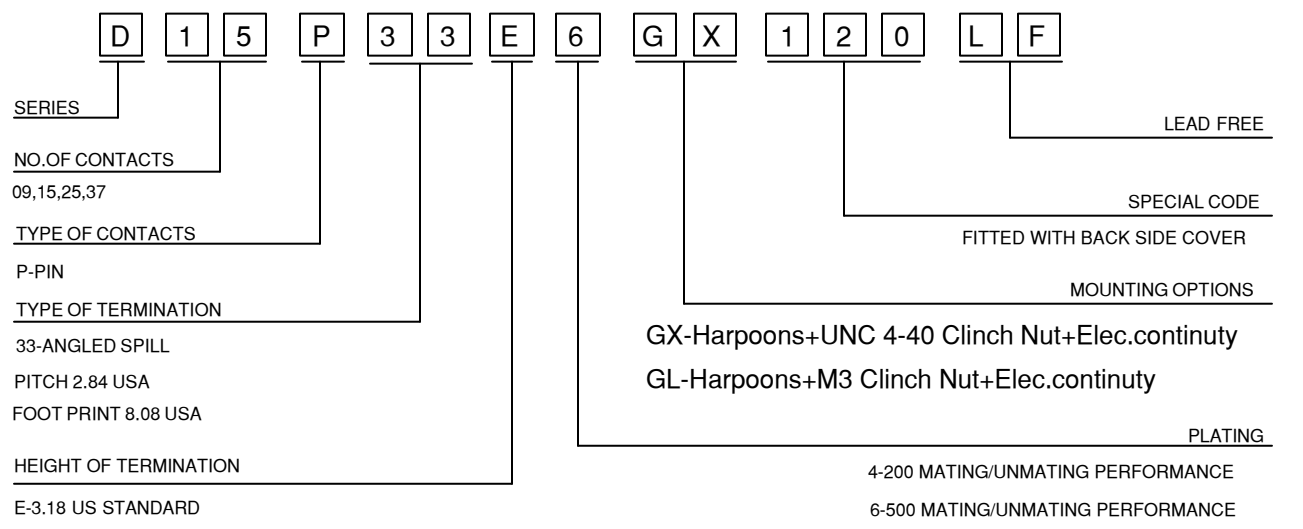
D 1 5 P 3 3 E 6 G X 1 2 0 L F

SERIES

NO.OF CONTACTS

09,15,25,37

TYPE OF CONTACTS

P-PIN

TYPE OF TERMINATION

33-ANGLED SPILL

PITCH 2.84 USA

FOOT PRINT 8.08 USA

HEIGHT OF TERMINATION

E-3.18 US STANDARD

LEAD FREE

SPECIAL CODE

FITTED WITH BACK SIDE COVER

MOUNTING OPTIONS

GX-Harpoons+UNC 4-40 Clinch Nut+Elec.continuty

GL-Harpoons+M3 Clinch Nut+Elec.continuty

PLATING

4-200 MATING/UNMATING PERFORMANCE

6-500 MATING/UNMATING PERFORMANCE